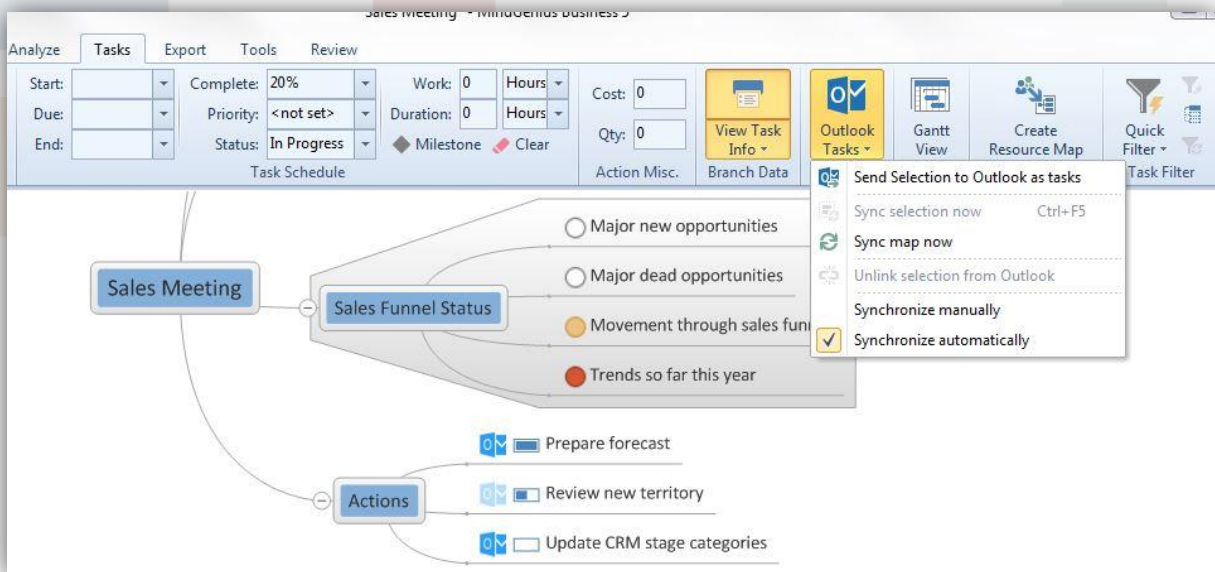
Sales Meeting - MindGenius Business 5

Analyze Tasks Export Tools Review

Start:
Due:
End:

Complete: 20%
Priority: <not set>
Status: In Progress

Work: 0 Hours
Duration: 0 Hours
Milestone Clear

Task Schedule

Cost: 0
Qty: 0
Action Misc.

View Task Info
Branch Data

Outlook Tasks

Gantt View

Create Resource Map

Quick Filter
Task Filter

Send Selection to Outlook as tasks
Sync selection now Ctrl+F5
Sync map now
Unlink selection from Outlook
Synchronize manually
Synchronize automatically

Sales Meeting

Sales Funnel Status

Major new opportunities
Major dead opportunities
Movement through sales fun
Trends so far this year

Actions

Prepare forecast
Review new territory
Update CRM stage categories